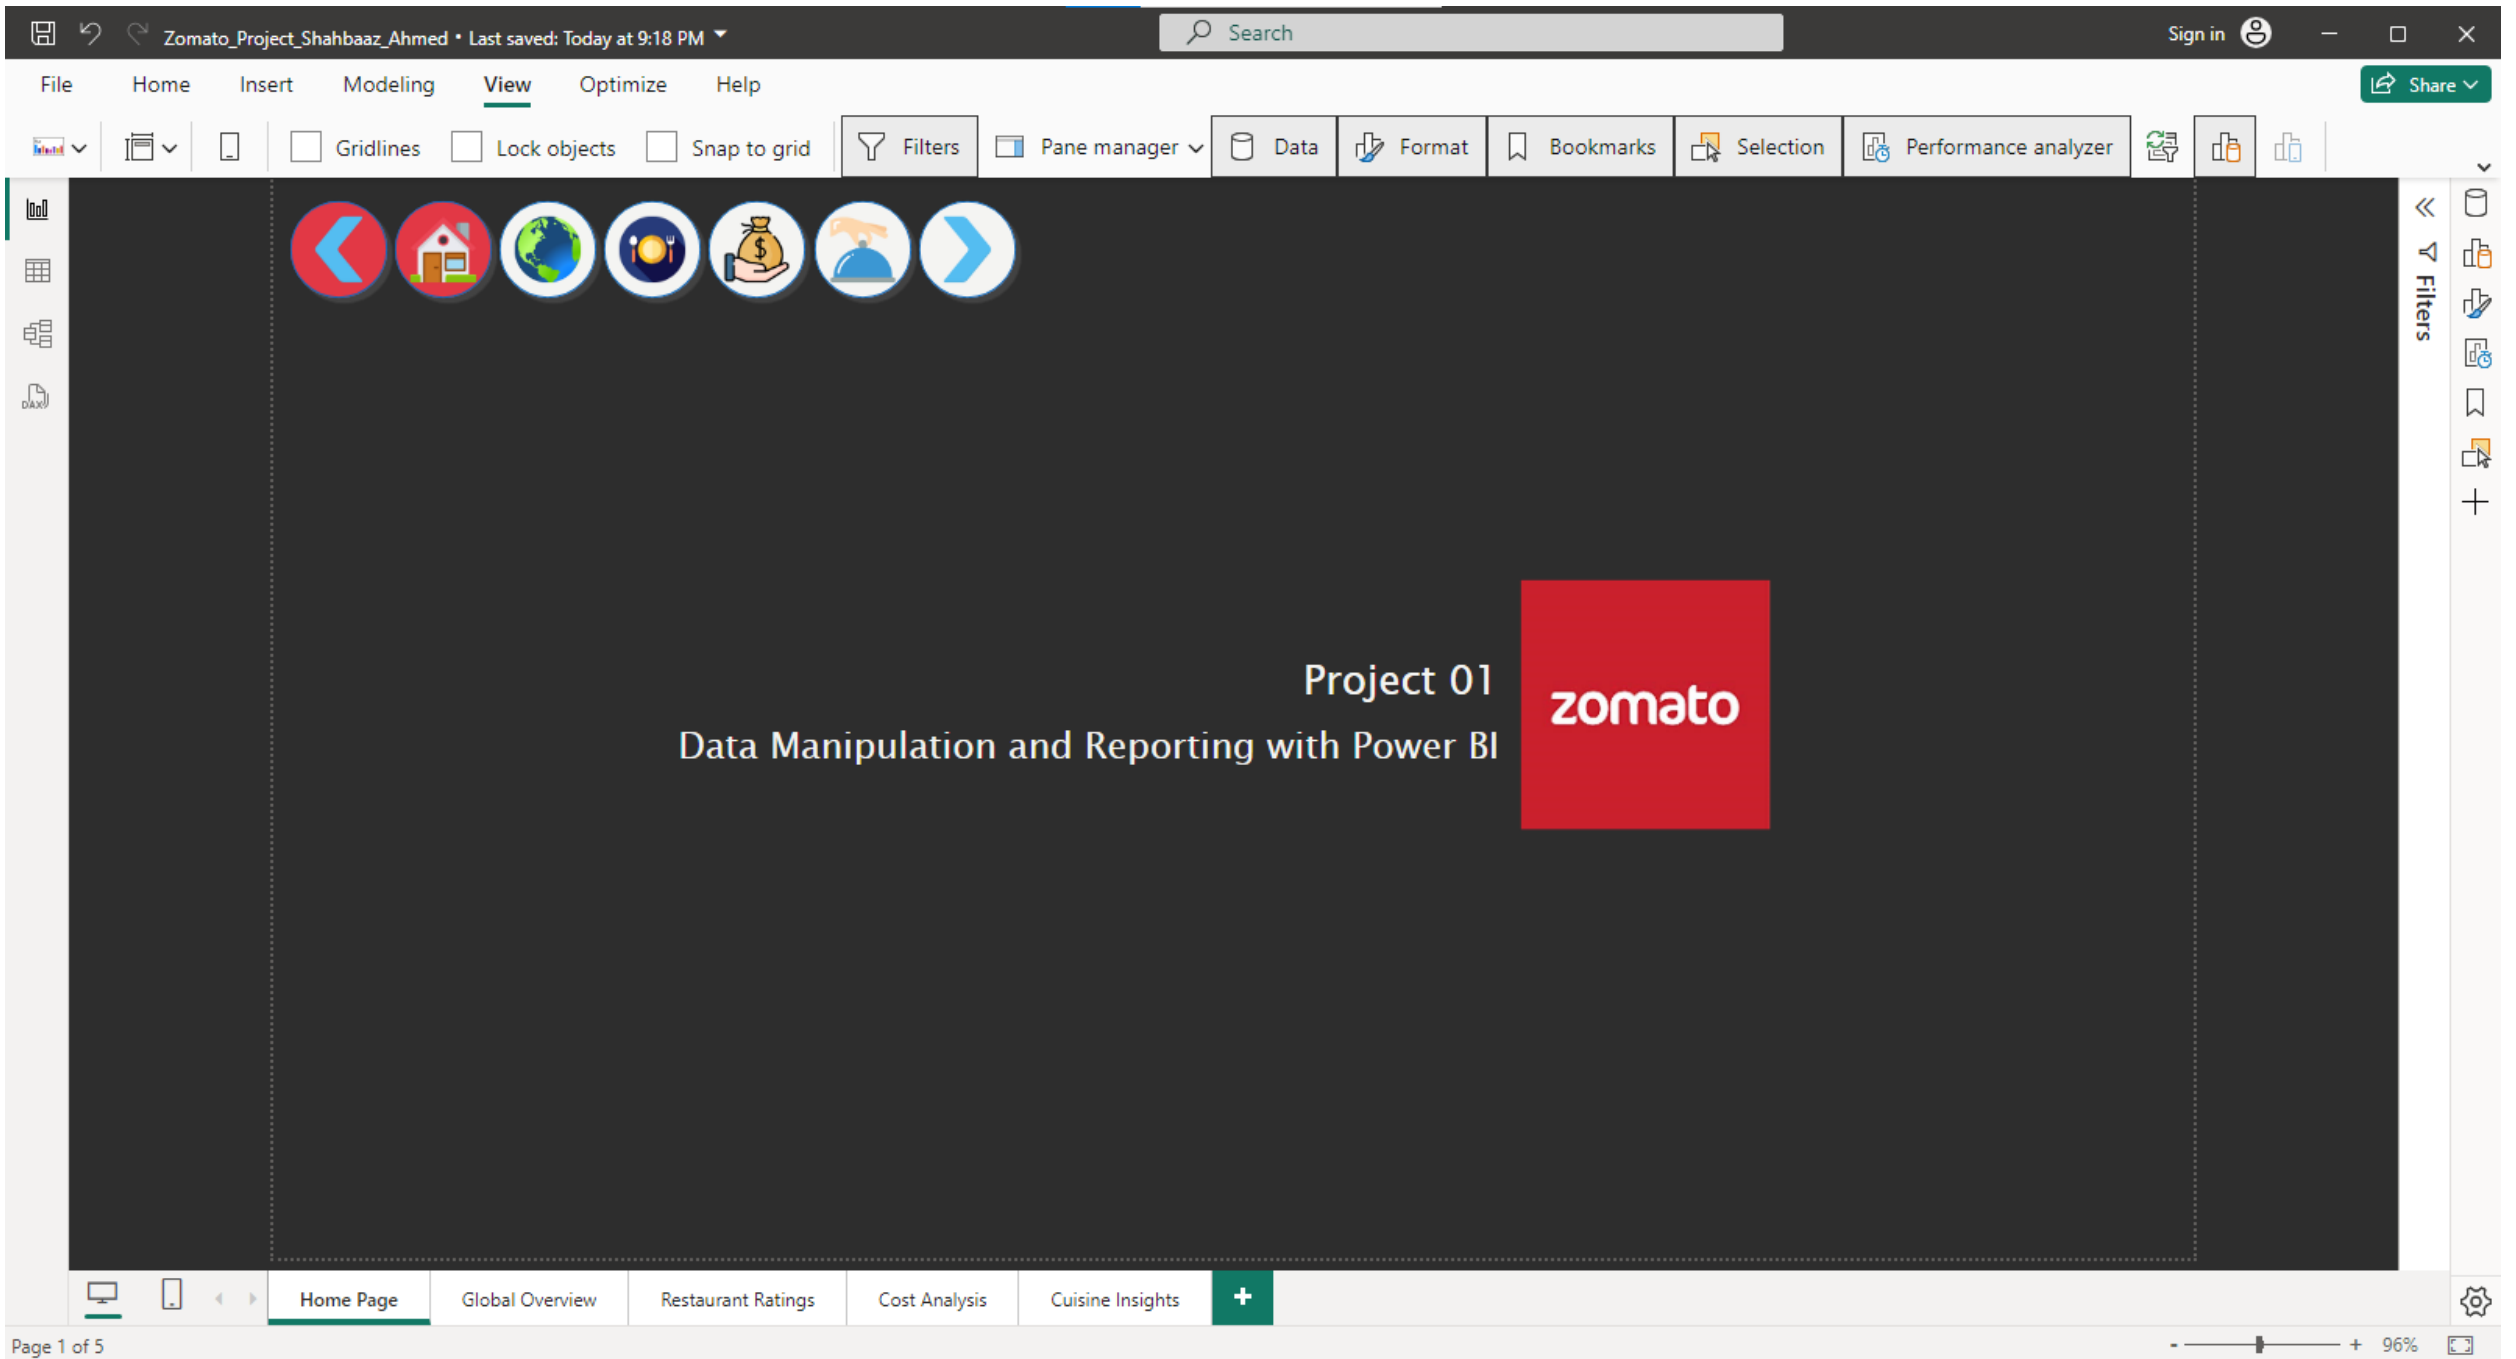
Zomato_Project_Shahbaaz_Ahmed • Last saved: Today at 9:18 PM

Search

Sign in

File Home Insert Modeling View Optimize Help

Share

Gridlines Lock objects Snap to grid Filters Pane manager Data Format Bookmarks Selection Performance analyzer

Filters

Project 01

Data Manipulation and Reporting with Power BI

zomato

Home Page Global Overview Restaurant Ratings Cost Analysis Cuisine Insights +

Page 1 of 5

96%